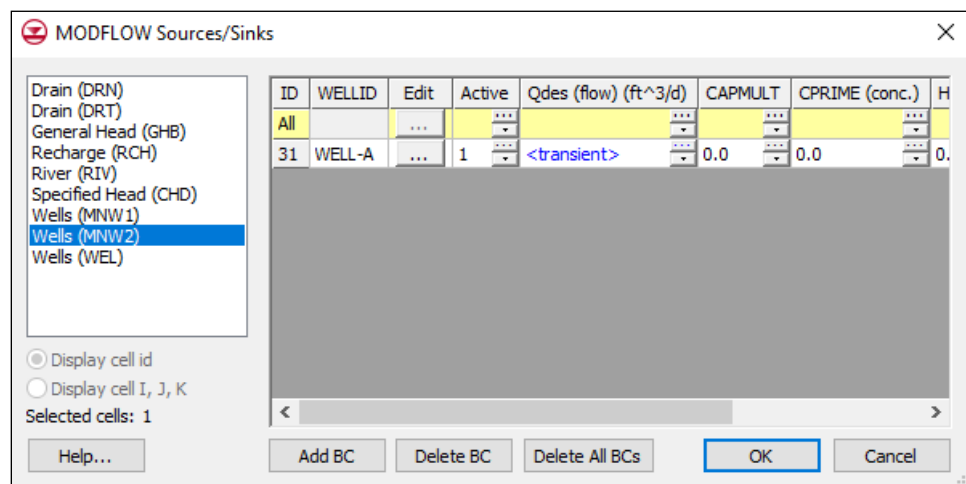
MODFLOW Sources/Sinks

Drain (DRN)
Drain (DRT)
General Head (GHB)
Recharge (RCH)
River (RIV)
Specified Head (CHD)
Wells (MNW1)
Wells (MNW2)
Wells (WEL)

Display cell id
Display cell I, J, K
Selected cells: 1

| ID | WELLID | Edit | Active | Qdes (flow) (ft^3/d) | CAPMULT | CPRIME (conc.) | H |
|---|---|---|---|---|---|---|---|
| All | | ... | | | | | |
| 31 | WELL-A | ... | 1 | <transient> | 0.0 | 0.0 | 0. |

Help...
Add BC
Delete BC
Delete All BCs
OK
Cancel